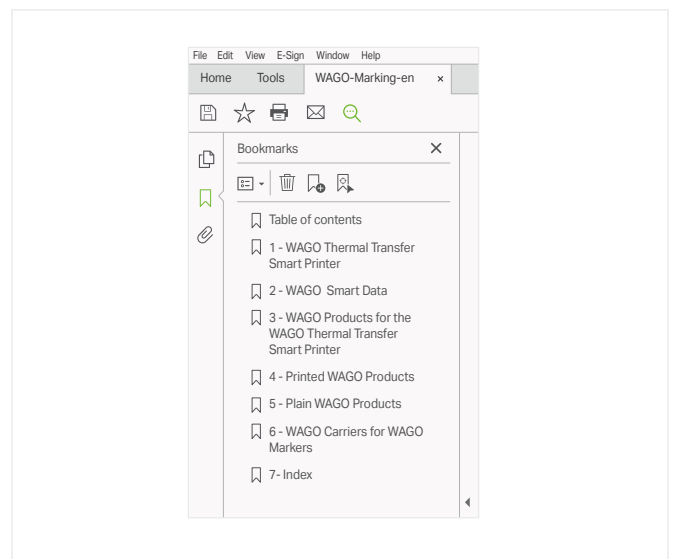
File Edit View E-Sign Window Help

Home Tools WAGO-Marking-en ×

Bookmarks ×

Table of contents

1 - WAGO Thermal Transfer Smart Printer

2 - WAGO Smart Data

3 - WAGO Products for the WAGO Thermal Transfer Smart Printer

4 - Printed WAGO Products

5 - Plain WAGO Products

6 - WAGO Carriers for WAGO Markers

7- Index